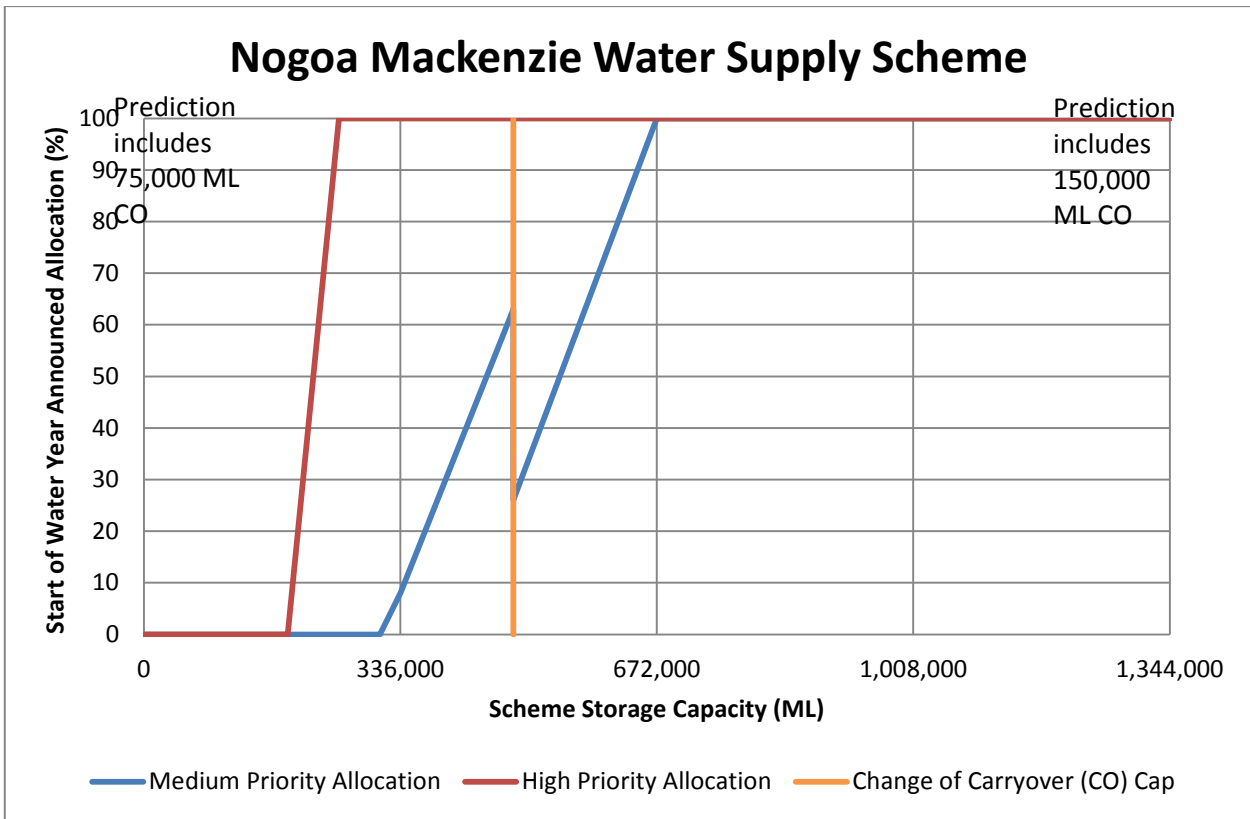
Nogoa Mackenzie Water Supply Scheme

Prediction includes 75,000 ML CO

Prediction includes 150,000 ML CO

Start of Water Year Announced Allocation (%)

100
90
80
70
60
50
40
30
20
10
0

0
336,000
672,000
1,008,000
1,344,000

Scheme Storage Capacity (ML)

Medium Priority Allocation
High Priority Allocation
Change of Carryover (CO) Cap